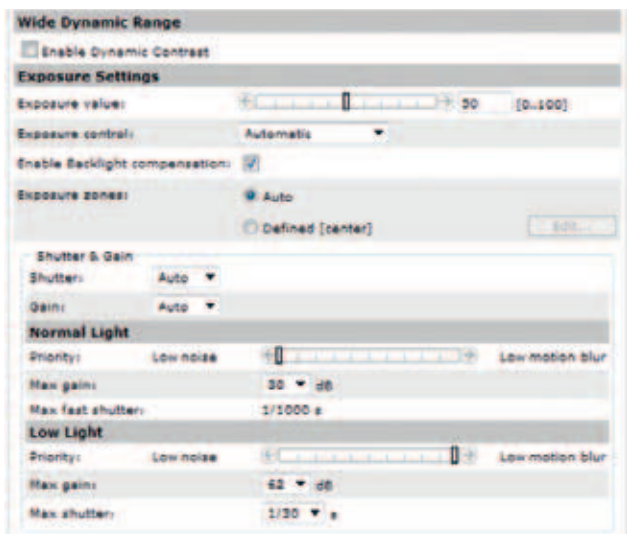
Wide Dynamic Range

Enable Dynamic Contrast

Exposure Settings

Exposure value: 50 [0..100]

Exposure control: Automatic

Enable Backlight compensation:

Exposure zones: Auto

Defined [center] Edit...

Shutter & Gain

Shutter: Auto

Gain: Auto

Normal Light

Priority: Low noise Low motion blur

Max gain: 30 dB

Max fast shutter: 1/1000 s

Low Light

Priority: Low noise Low motion blur

Max gain: 62 dB

Max shutter: 1/30 s